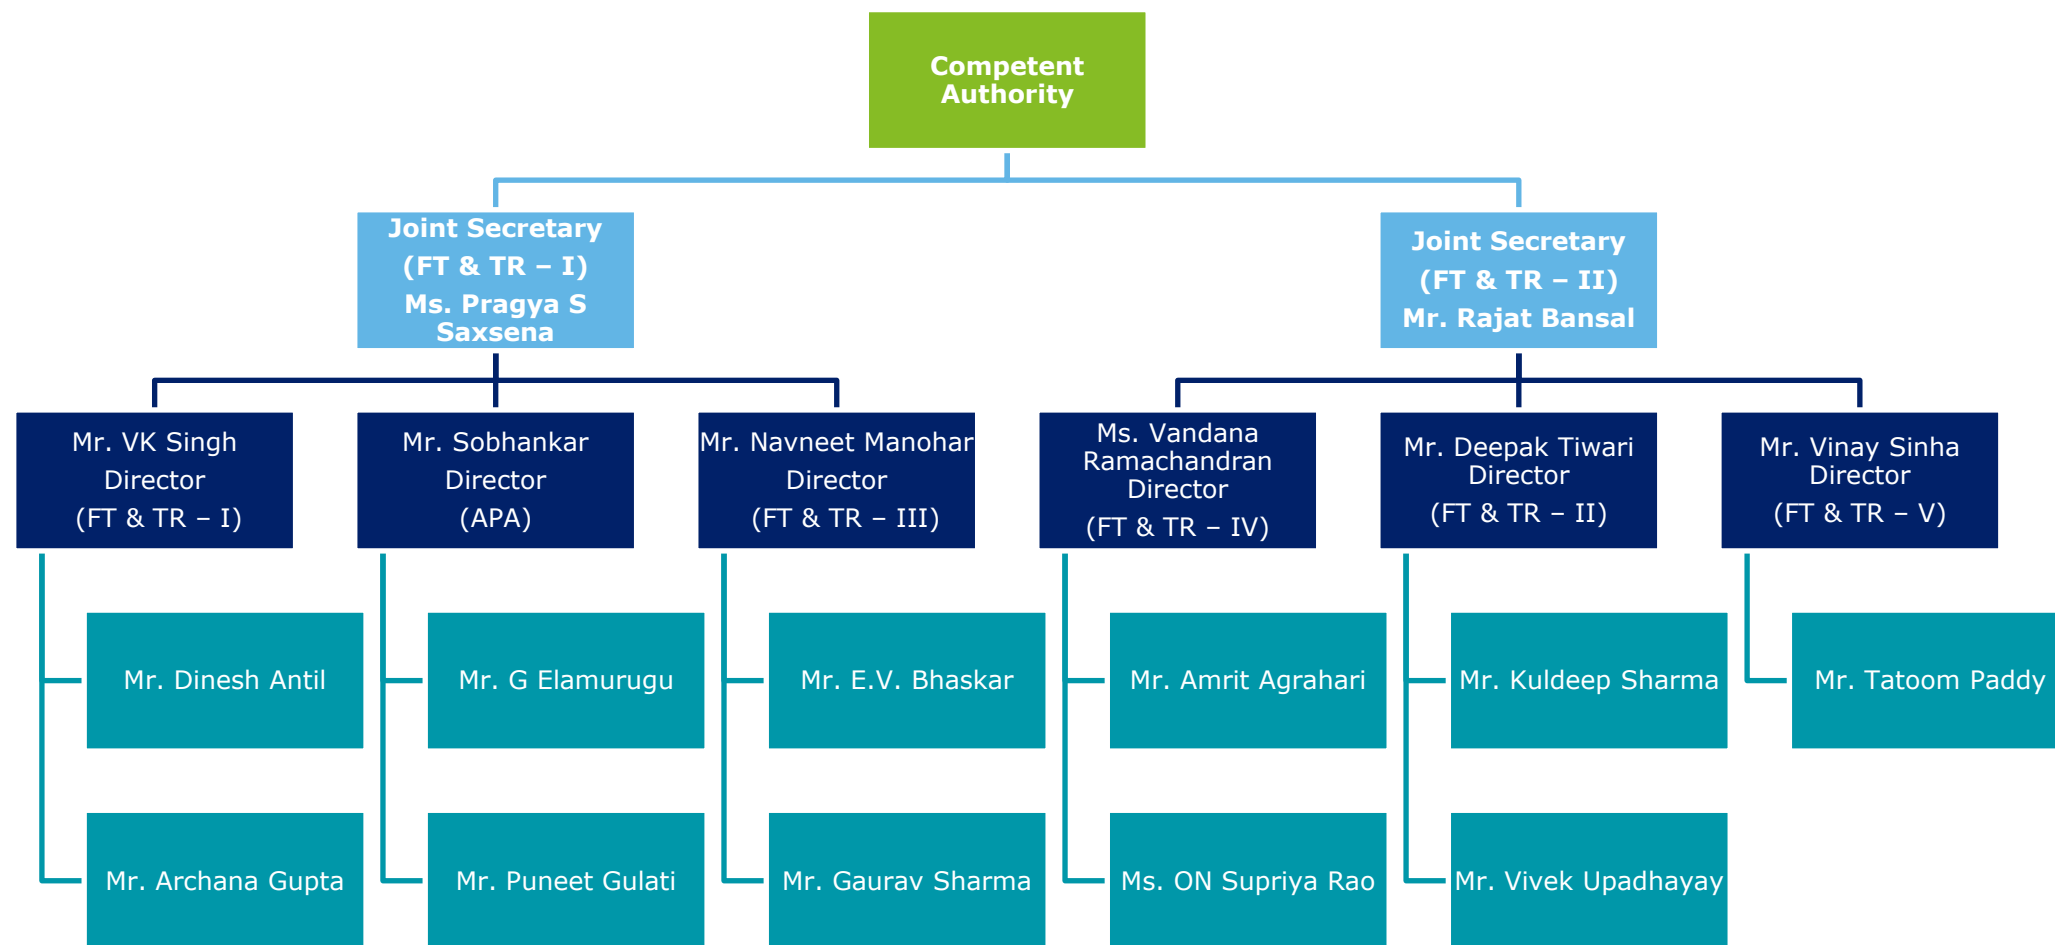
Competent Authority

Joint Secretary
(FT & TR – I)
Ms. Pragya S Saxsena

Joint Secretary
(FT & TR – II)
Mr. Rajat Bansal

Mr. VK Singh
Director
(FT & TR – I)

Mr. Sobhankar
Director
(APA)

Mr. Navneet Manohar
Director
(FT & TR – III)

Ms. Vandana Ramachandran
Director
(FT & TR – IV)

Mr. Deepak Tiwari
Director
(FT & TR – II)

Mr. Vinay Sinha
Director
(FT & TR – V)

Mr. Dinesh Antil

Mr. Archana Gupta

Mr. G Elamurugu

Mr. Puneet Gulati

Mr. E.V. Bhaskar

Mr. Gaurav Sharma

Mr. Amrit Agrahari

Ms. ON Supriya Rao

Mr. Kuldeep Sharma

Mr. Vivek Upadhayay

Mr. Tatoom Paddy